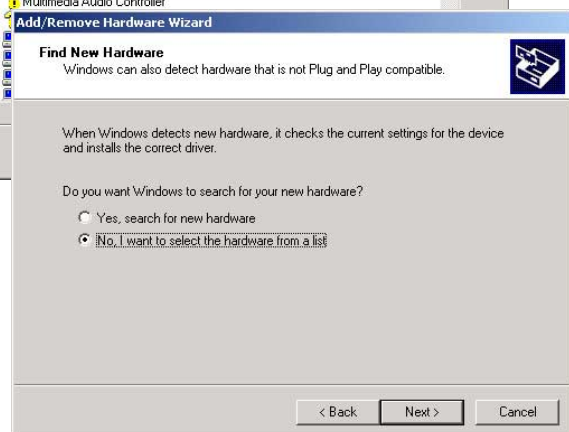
Multimedia Audio Controller

Add/Remove Hardware Wizard

Find New Hardware
Windows can also detect hardware that is not Plug and Play compatible.

When Windows detects new hardware, it checks the current settings for the device and installs the correct driver.

Do you want Windows to search for your new hardware?

Yes, search for new hardware

No, I want to select the hardware from a list

< Back
Next >
Cancel